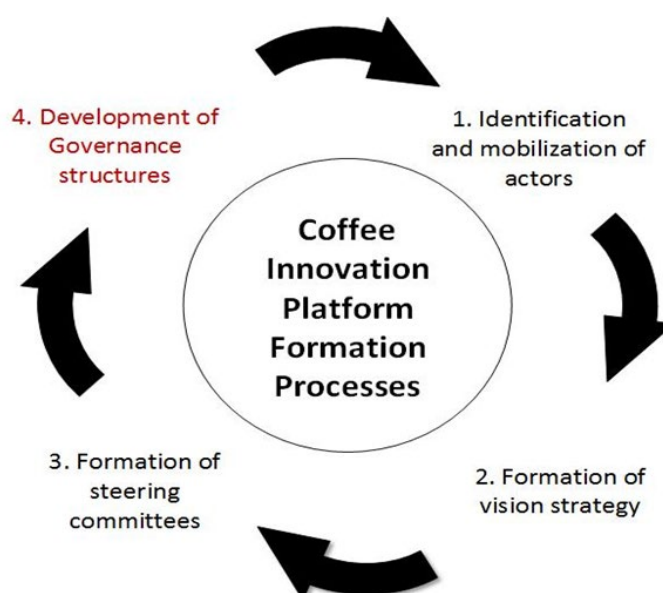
Coffee Innovation Platform Formation Processes

1. Identification and mobilization of actors

2. Formation of vision strategy

3. Formation of steering committees

4. Development of Governance structures